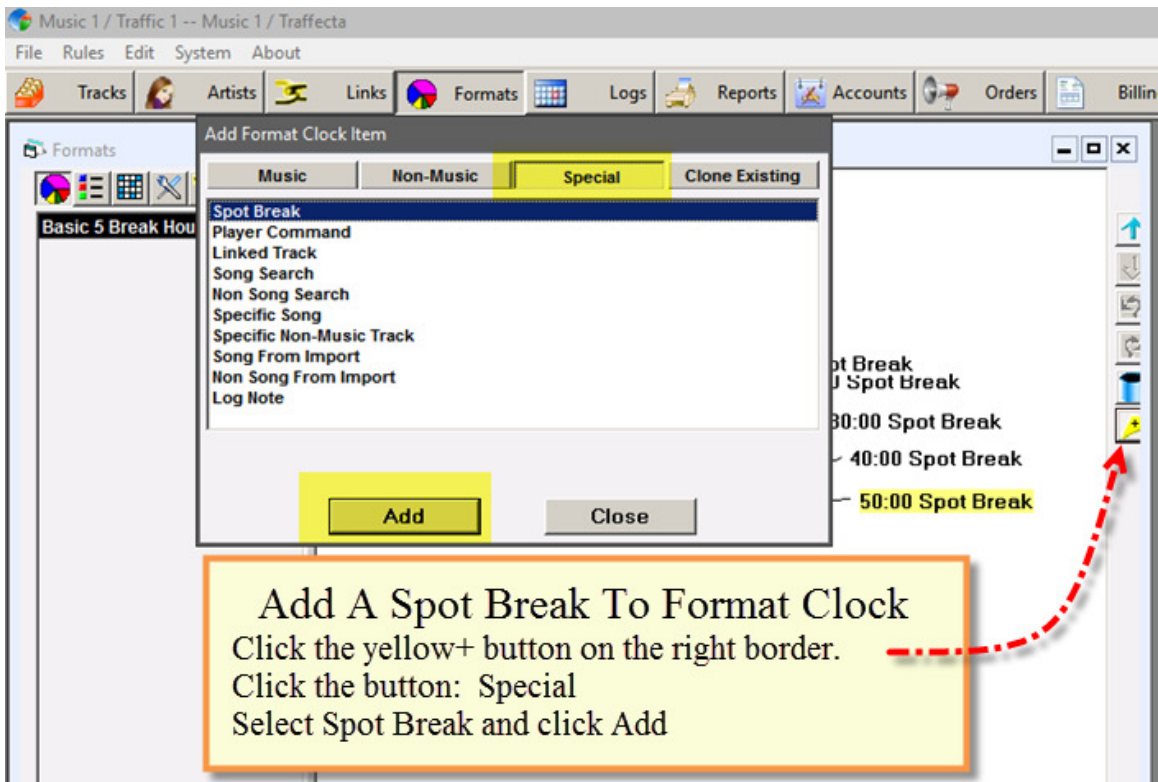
Music 1 / Traffic 1 -- Music 1 / Traffecta

File Rules Edit System About

Tracks Artists Links Formats Logs Reports Accounts Orders Billin

Formats

Basic 5 Break Hou

Add Format Clock Item

Music Non-Music Special Clone Existing

Spot Break
Player Command
Linked Track
Song Search
Non Song Search
Specific Song
Specific Non-Music Track
Song From Import
Non Song From Import
Log Note

Add Close

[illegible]t Break
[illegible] Spot Break
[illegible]0:00 Spot Break
40:00 Spot Break
50:00 Spot Break

Add A Spot Break To Format Clock
Click the yellow+ button on the right border.
Click the button: Special
Select Spot Break and click Add